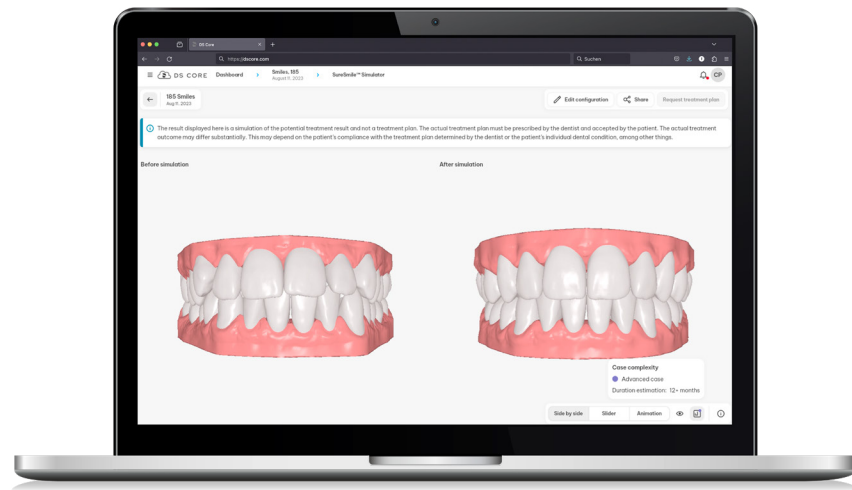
DS Core

https://dscore.com

Suchen

DS CORE Dashboard > Smiles, 185 August 11, 2023 > SureSmile™ Simulator

CP

185 Smiles
Aug 11, 2023

Edit configuration Share Request treatment plan

The result displayed here is a simulation of the potential treatment result and not a treatment plan. The actual treatment plan must be prescribed by the dentist and accepted by the patient. The actual treatment outcome may differ substantially. This may depend on the patient's compliance with the treatment plan determined by the dentist or the patient's individual dental condition, among other things.

Before simulation

After simulation

Case complexity
Advanced case
Duration estimation: 12+ months

Side by side Slider Animation